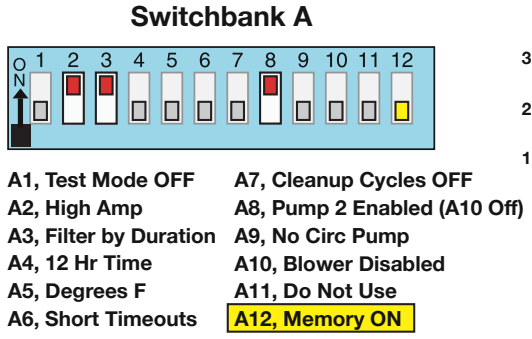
Switchbank A

ON

1 2 3 4 5 6 7 8 9 10 11 12

3

2

1

A1, Test Mode OFF
A2, High Amp
A3, Filter by Duration
A4, 12 Hr Time
A5, Degrees F
A6, Short Timeouts

A7, Cleanup Cycles OFF
A8, Pump 2 Enabled (A10 Off)
A9, No Circ Pump
A10, Blower Disabled
A11, Do Not Use
A12, Memory ON